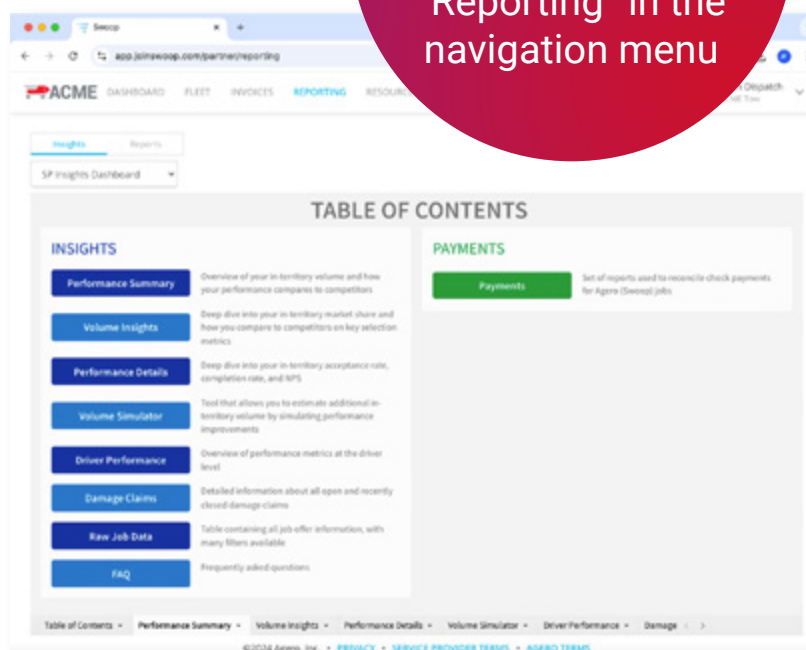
Reporting" in the navigation menu

Swoop
app.joinswoop.com/partner/reporting

ACME DASHBOARD FLEET INVOICES REPORTING RESOU

Dispatch
Tow

Insights Reports

SP Insights Dashboard

TABLE OF CONTENTS

INSIGHTS

Performance Summary
Overview of your in-territory volume and how your performance compares to competitors

Volume Insights
Deep dive into your in-territory market share and how you compare to competitors on key selection metrics

Performance Details
Deep dive into your in-territory acceptance rate, completion rate, and NPS

Volume Simulator
Tool that allows you to estimate additional in-territory volume by simulating performance improvements

Driver Performance
Overview of performance metrics at the driver level

Damage Claims
Detailed information about all open and recently closed damage claims

Raw Job Data
Table containing all job offer information, with many filters available

FAQ
Frequently asked questions

PAYMENTS

Payments
Set of reports used to reconcile check payments for Agero (Swoop) jobs

Table of Contents Performance Summary Volume Insights Performance Details Volume Simulator Driver Performance Damage

©2024 Agero, Inc. • PRIVACY • SERVICE PROVIDER TERMS • AGERO TERMS